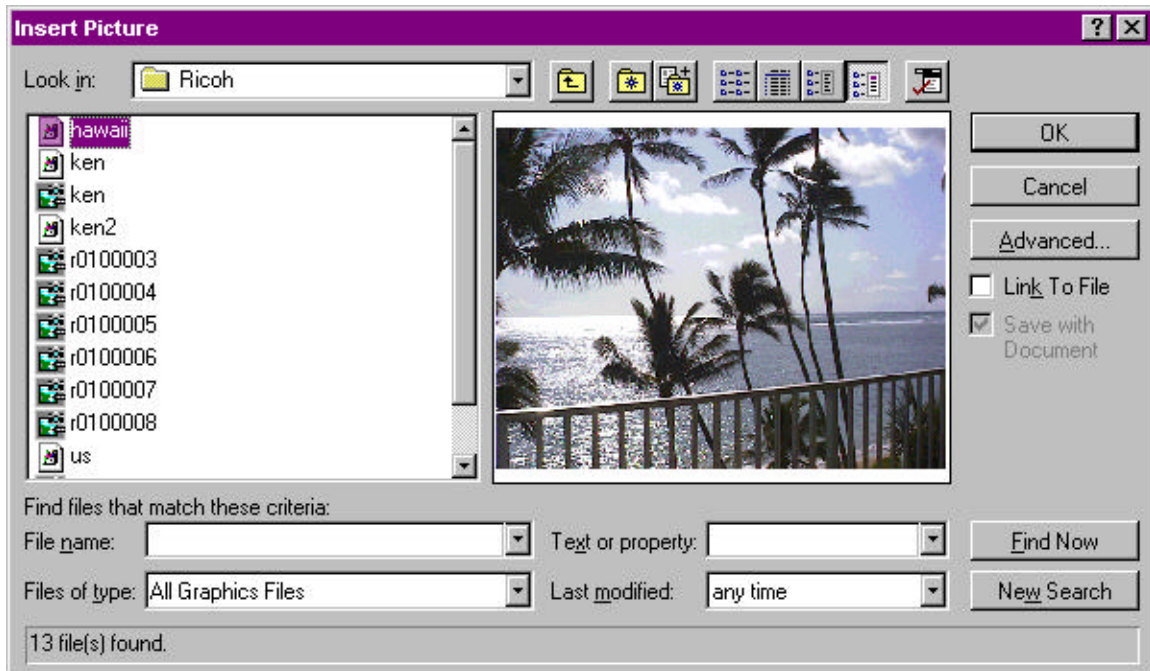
Insert Picture

Look in: Ricoh

hawaii
ken
ken
ken2
r0100003
r0100004
r0100005
r0100006
r0100007
r0100008
us

OK
Cancel
Advanced...
Link To File
Save with Document

Find files that match these criteria:
File name:
Text or property:
Find Now
Files of type: All Graphics Files
Last modified: any time
New Search

13 file(s) found.